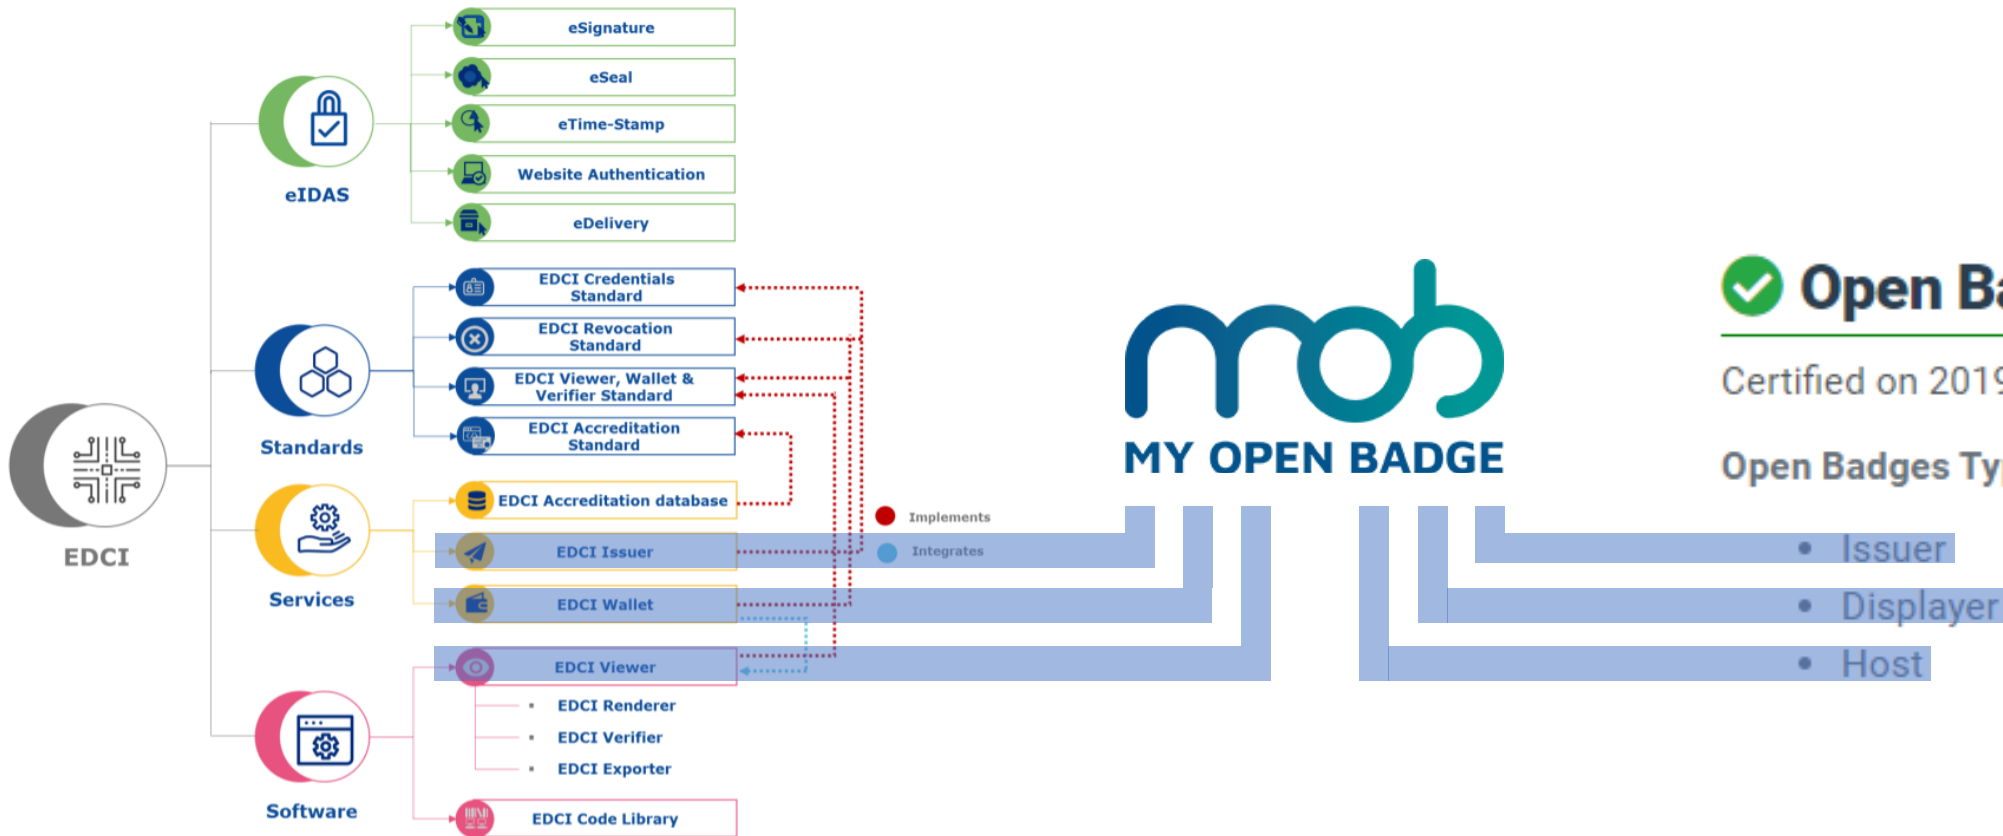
eSignature

eSeal

eTime-Stamp

Website Authentication

eDelivery

eIDAS

EDCI Credentials Standard

EDCI Revocation Standard

EDCI Viewer, Wallet & Verifier Standard

EDCI Accreditation Standard

Standards

EDCI Accreditation database

Implements

Integrates

EDCI Issuer

EDCI Wallet

Services

EDCI

EDCI Viewer

• EDCI Renderer
• EDCI Verifier
• EDCI Exporter

Software

EDCI Code Library

mob

MY OPEN BADGE

Open Ba

Certified on 201

Open Badges Ty

• Issuer
• Displayer
• Host